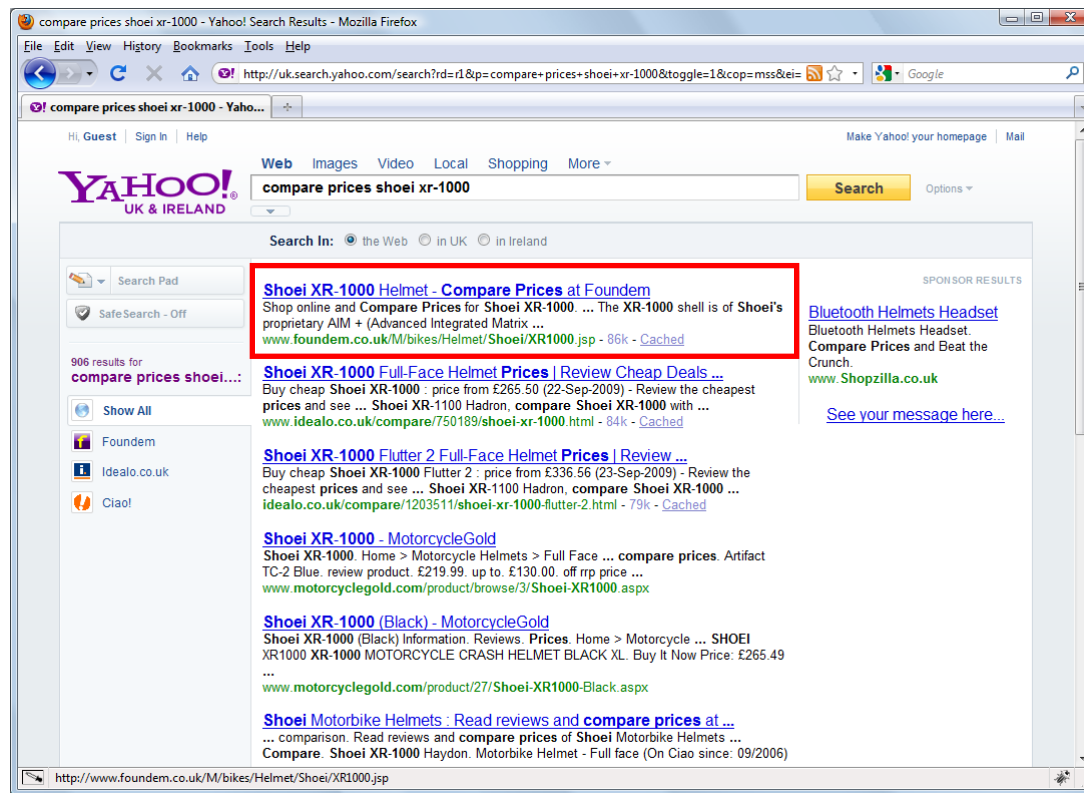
compare prices shoei xr-1000 - Yahoo! Search Results - Mozilla Firefox

File Edit View History Bookmarks Tools Help

http://uk.search.yahoo.com/search?rd=r1&p=compare+prices+shoei+xr-1000&toggle=1&cop=mss&ei=

Google

compare prices shoei xr-1000 - Yaho...

Hi, Guest | Sign In | Help

Make Yahoo! your homepage | Mail

YAHOO! UK & IRELAND

Web Images Video Local Shopping More

compare prices shoei xr-1000

Search

Options

Search In: the Web in UK in Ireland

Search Pad

SafeSearch - Off

906 results for
compare prices shoei...:

Show All

Foundem

Idealo.co.uk

Ciao!

Shoei XR-1000 Helmet - Compare Prices at Foundem
Shop online and Compare Prices for Shoei XR-1000. ... The XR-1000 shell is of Shoei's proprietary AIM + (Advanced Integrated Matrix ...
www.foundem.co.uk/M/bikes/Helmet/Shoei/XR1000.jsp - 86k - Cached

Shoei XR-1000 Full-Face Helmet Prices | Review Cheap Deals ...
Buy cheap Shoei XR-1000 : price from £265.50 (22-Sep-2009) - Review the cheapest prices and see ... Shoei XR-1100 Hadron, compare Shoei XR-1000 with ...
www.idealo.co.uk/compare/750189/shoei-xr-1000.html - 84k - Cached

Shoei XR-1000 Flutter 2 Full-Face Helmet Prices | Review ...
Buy cheap Shoei XR-1000 Flutter 2 : price from £336.56 (23-Sep-2009) - Review the cheapest prices and see ... Shoei XR-1100 Hadron, compare Shoei XR-1000 ...
idealo.co.uk/compare/1203511/shoei-xr-1000-flutter-2.html - 79k - Cached

Shoei XR-1000 - MotorcycleGold
Shoei XR-1000. Home > Motorcycle Helmets > Full Face ... compare prices. Artifact TC-2 Blue. review product. £219.99. up to. £130.00. off rrp price ...
www.motorcyclegold.com/product/browse/3/Shoei-XR1000.aspx

Shoei XR-1000 (Black) - MotorcycleGold
Shoei XR-1000 (Black) Information. Reviews. Prices. Home > Motorcycle ... SHOEI XR1000 XR-1000 MOTORCYCLE CRASH HELMET BLACK XL. Buy It Now Price: £265.49 ...
www.motorcyclegold.com/product/27/Shoei-XR1000-Black.aspx

Shoei Motorbike Helmets : Read reviews and compare prices at ...
... comparison. Read reviews and compare prices of Shoei Motorbike Helmets ... Compare. Shoei XR-1000 Haydon. Motorbike Helmet - Full face (On Ciao since: 09/2006)

SPONSOR RESULTS

Bluetooth Helmets Headset
Bluetooth Helmets Headset. Compare Prices and Beat the Crunch.
www.Shopzilla.co.uk

See your message here...

http://www.foundem.co.uk/M/bikes/Helmet/Shoei/XR1000.jsp